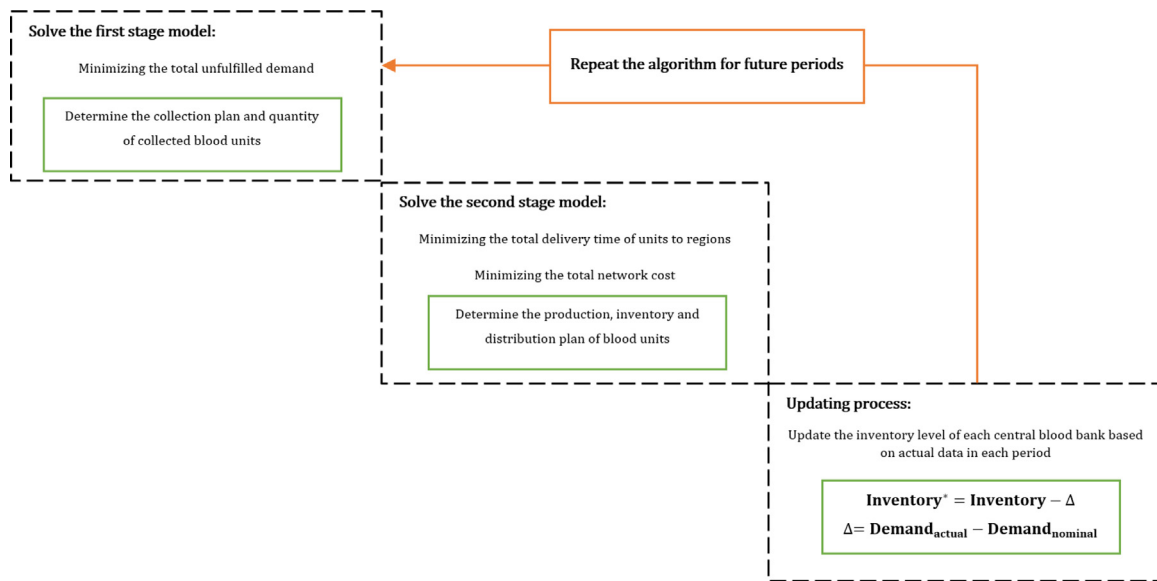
Solve the first stage model:

Minimizing the total unfulfilled demand

Determine the collection plan and quantity of collected blood units

Repeat the algorithm for future periods

Solve the second stage model:

Minimizing the total delivery time of units to regions

Minimizing the total network cost

Determine the production, inventory and distribution plan of blood units

Updating process:

Update the inventory level of each central blood bank based on actual data in each period

$\textbf{Inventory}^* = \textbf{Inventory} - \Delta$

$\Delta = \textbf{Demand}_{\textbf{actual}} - \textbf{Demand}_{\textbf{nominal}}$